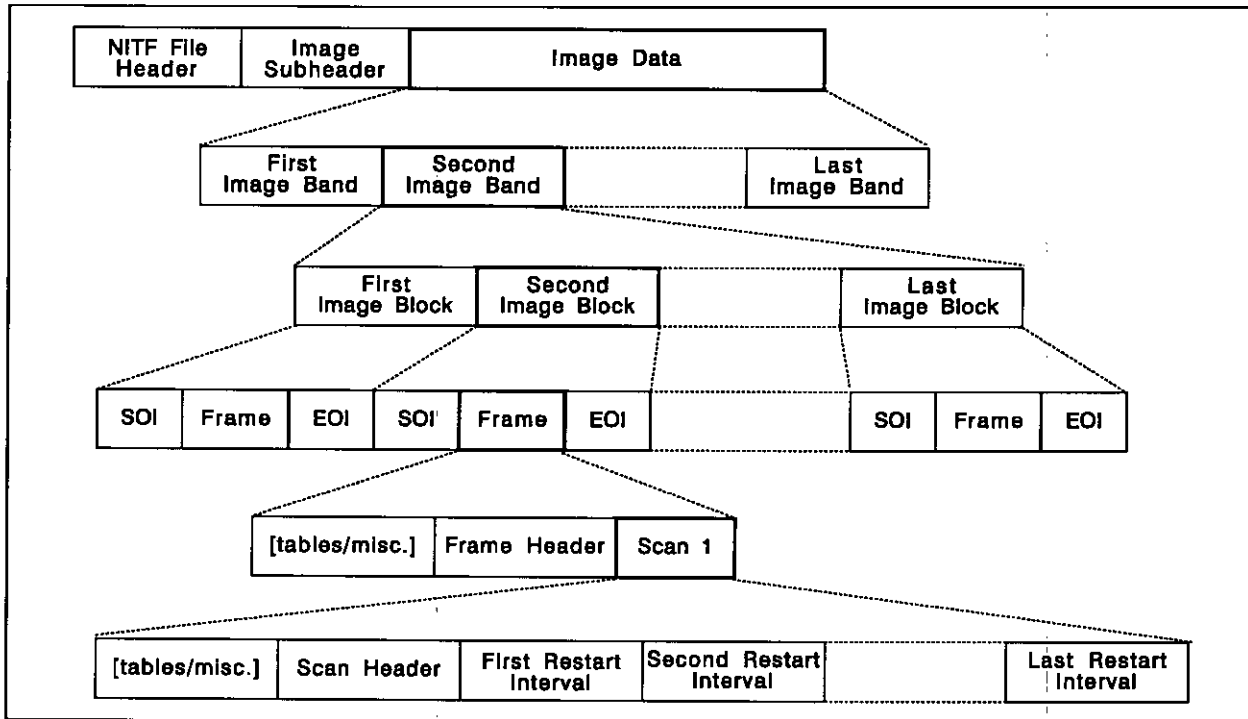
NITF File Header

Image Subheader

Image Data

First Image Band

Second Image Band

Last Image Band

First Image Block

Second Image Block

Last Image Block

SOI

Frame

EOI

SOI

Frame

EOI

SOI

Frame

EOI

[tables/misc.]

Frame Header

Scan 1

[tables/misc.]

Scan Header

First Restart Interval

Second Restart Interval

Last Restart Interval